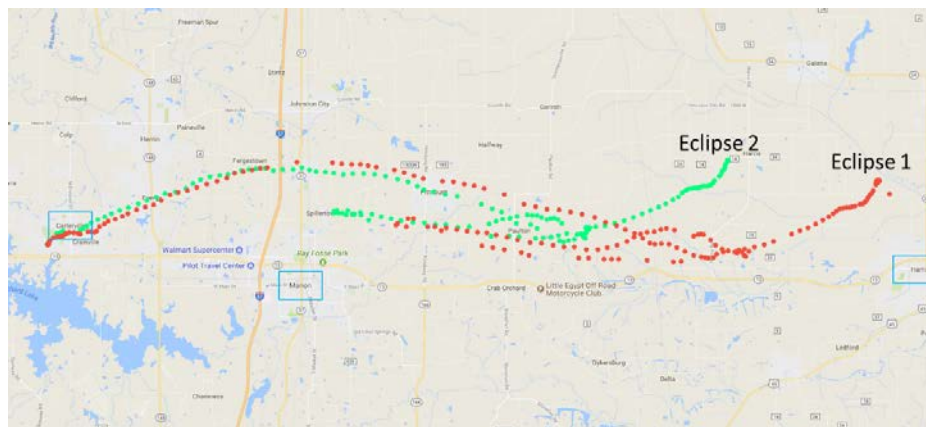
Freeman Spur
Stotts
Johnston City
Galatia
Clifford
Herrin
Colp
Painesville
Energy
Fergestown
Halfway
Eclipse 2
Eclipse 1
Pittsburg
Carterville
Crainville
Spillertown
Pulleys Mill
Walmart Supercenter
Pilot Travel Center
Ray Fosse Park
Marion
Crab Orchard
Little Egypt Off Road Motorcycle Club
Tuckersburg
Delta
Ledford
Harrisburg